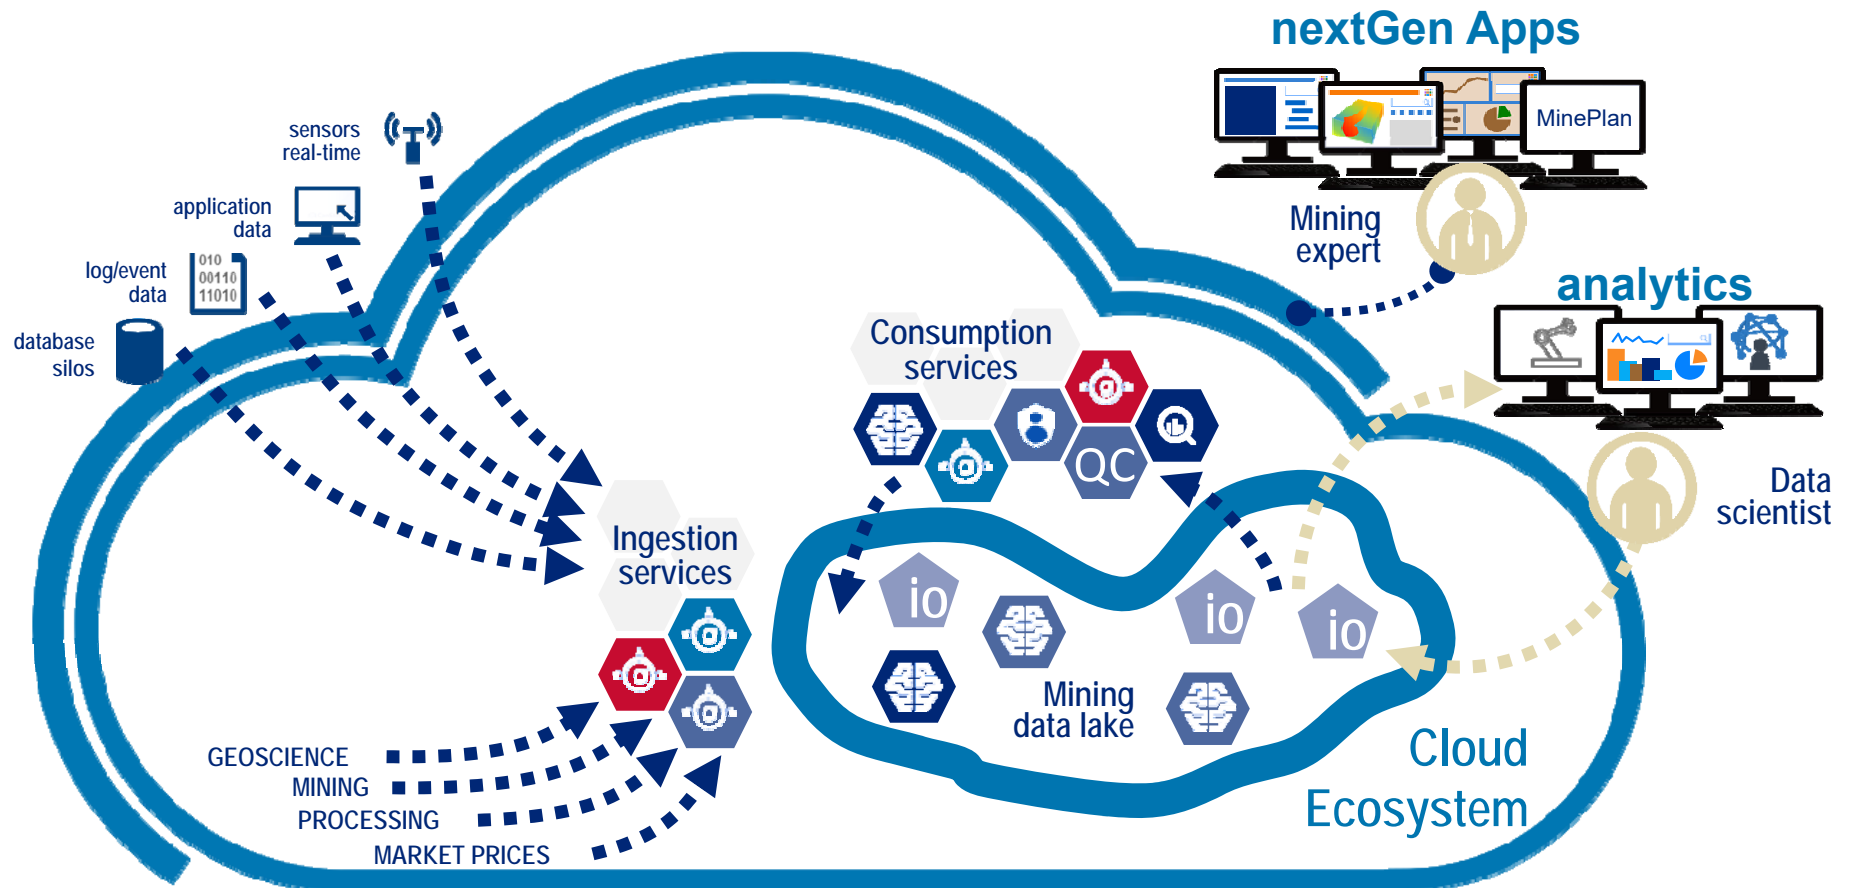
nextGen Apps

MinePlan

Mining expert

analytics

Data scientist

sensors real-time

application data

log/event data

010
00110
11010

database silos

Consumption services

QC

Ingestion services

io

io

io

Mining data lake

GEOSCIENCE
MINING
PROCESSING
MARKET PRICES

Cloud Ecosystem